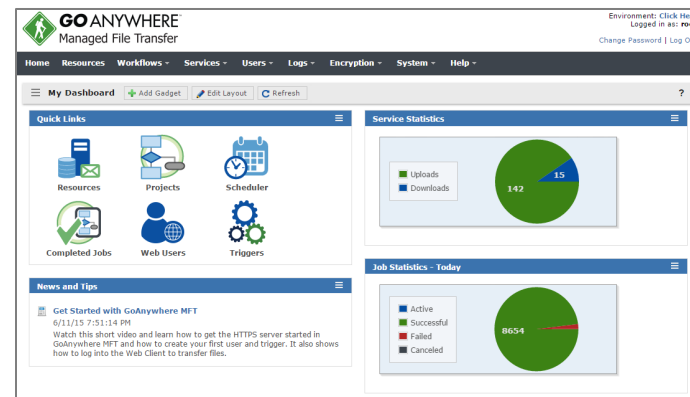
GO ANYWHERE®
Managed File Transfer

Environment: Click He
Logged in as: ro
Change Password | Log O

Home Resources Workflows Services Users Logs Encryption System Help

My Dashboard + Add Gadget Edit Layout Refresh ?

Quick Links

Resources Projects Scheduler
Completed Jobs Web Users Triggers

News and Tips

Get Started with GoAnywhere MFT
6/11/15 7:51:14 PM
Watch this short video and learn how to get the HTTPS server started in GoAnywhere MFT and how to create your first user and trigger. It also shows how to log into the Web Client to transfer files.

Service Statistics

Uploads
Downloads

142
15

Job Statistics - Today

Active
Successful
Failed
Canceled

8654